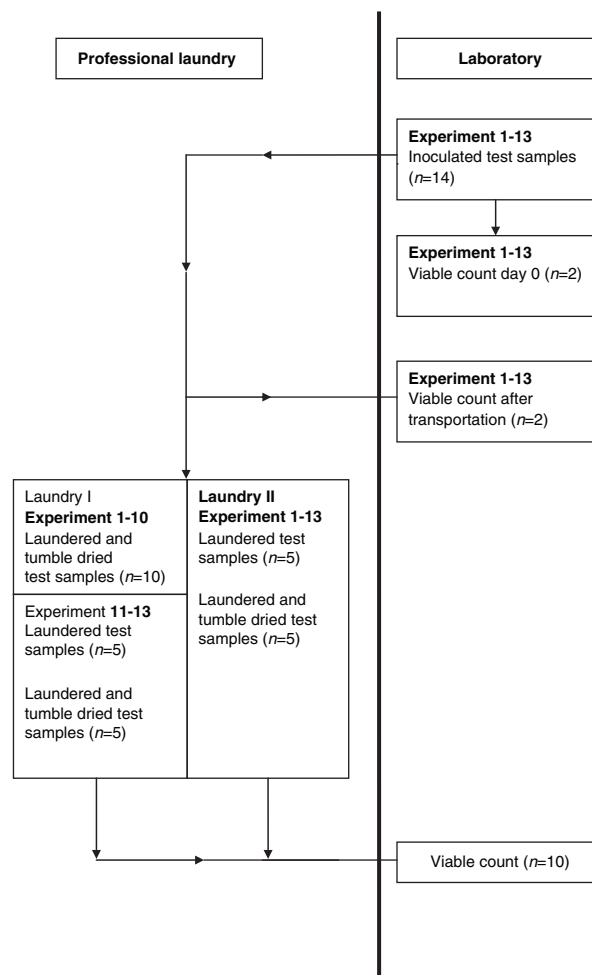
Professional laundry

Laboratory

**Experiment 1-13**
Inoculated test samples ($n$=14)

**Experiment 1-13**
Viable count day 0 ($n$=2)

**Experiment 1-13**
Viable count after transportation ($n$=2)

Laundry I
**Experiment 1-10**
Laundered and tumble dried test samples ($n$=10)

Experiment **11-13**
Laundered test samples ($n$=5)

Laundered and tumble dried test samples ($n$=5)

**Laundry II**
**Experiment 1-13**
Laundered test samples ($n$=5)

Laundered and tumble dried test samples ($n$=5)

Viable count ($n$=10)